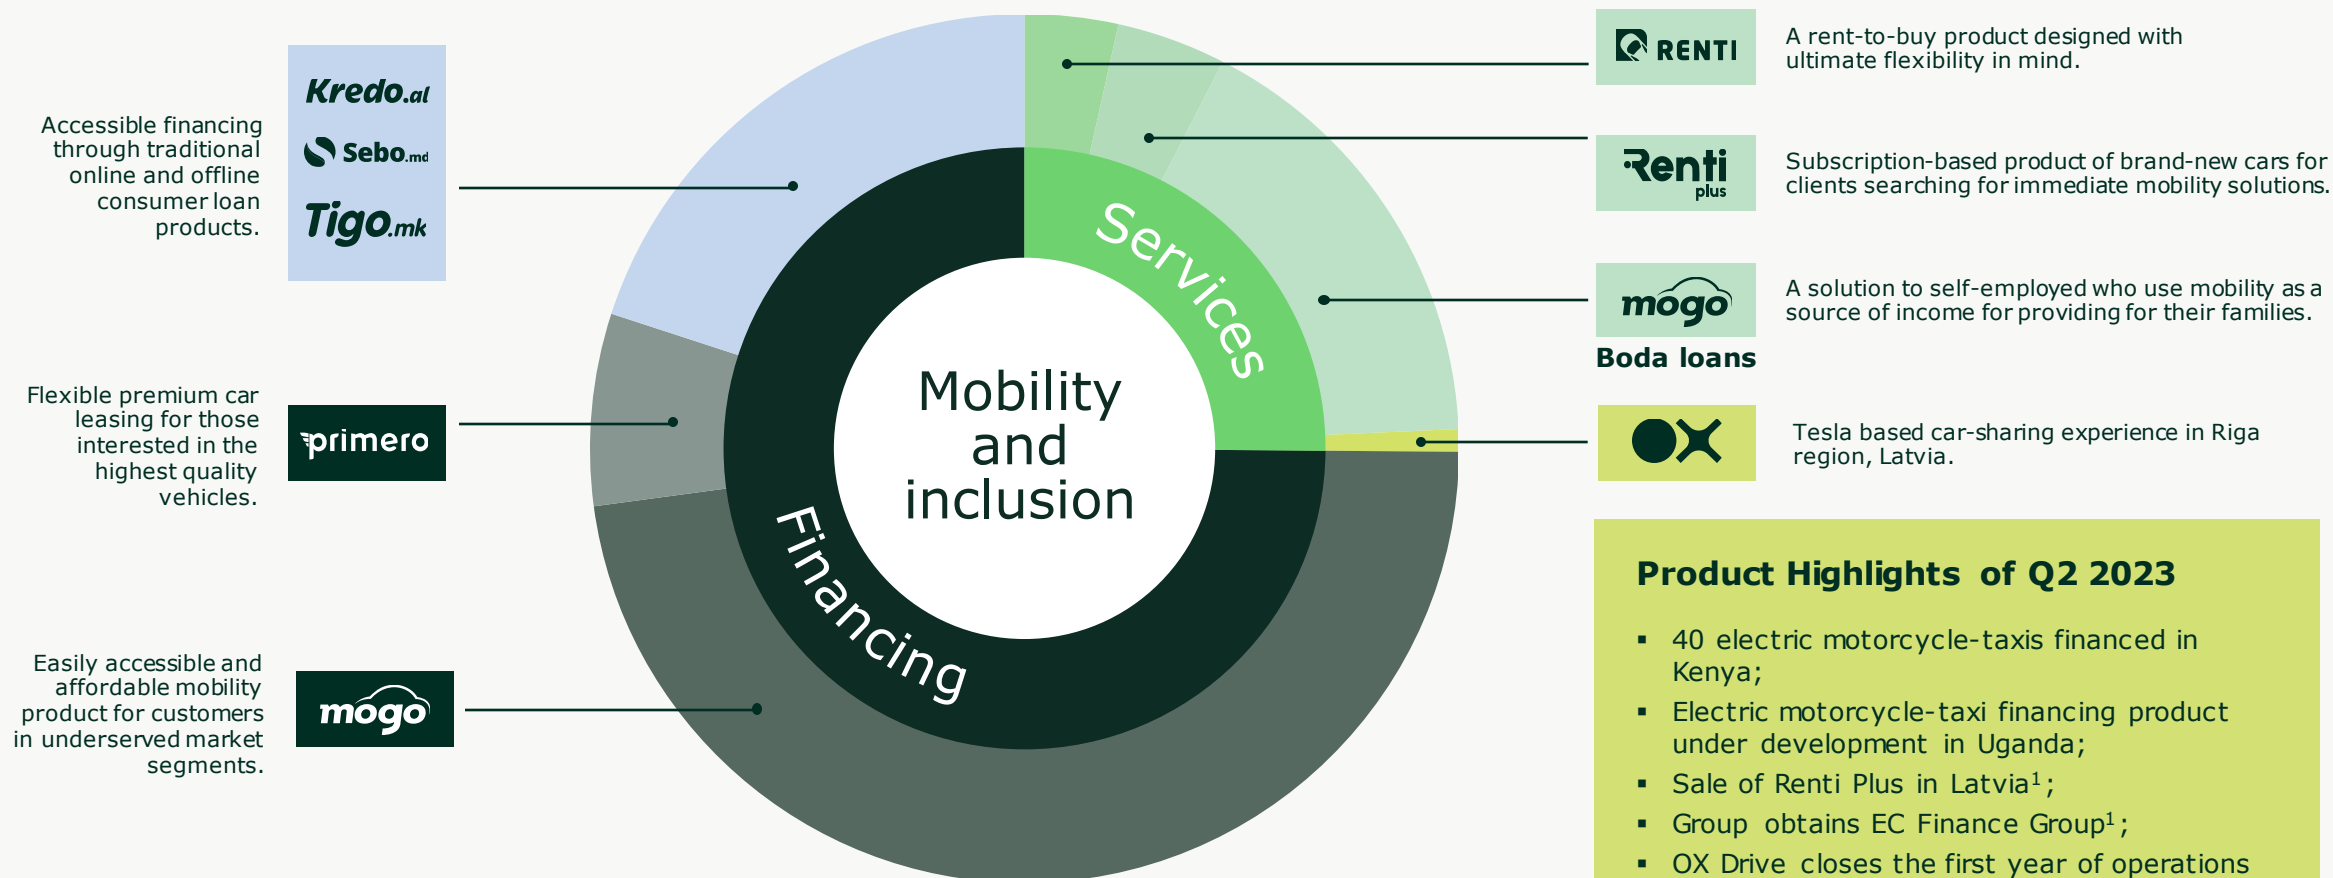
Accessible financing through traditional online and offline consumer loan products.

Kredo.al
Sebo.md
Tigo.mk

Flexible premium car leasing for those interested in the highest quality vehicles.

primero

Easily accessible and affordable mobility product for customers in underserved market segments.

mogo

Services

Financing

Mobility and inclusion

RENTI

A rent-to-buy product designed with ultimate flexibility in mind.

Renti plus

Subscription-based product of brand-new cars for clients searching for immediate mobility solutions.

mogo
Boda loans

A solution to self-employed who use mobility as a source of income for providing for their families.

OX

Tesla based car-sharing experience in Riga region, Latvia.

Product Highlights of Q2 2023

▪ 40 electric motorcycle-taxis financed in Kenya;
▪ Electric motorcycle-taxi financing product under development in Uganda;
▪ Sale of Renti Plus in Latvia$^1$;
▪ Group obtains EC Finance Group$^1$;
▪ OX Drive closes the first year of operations